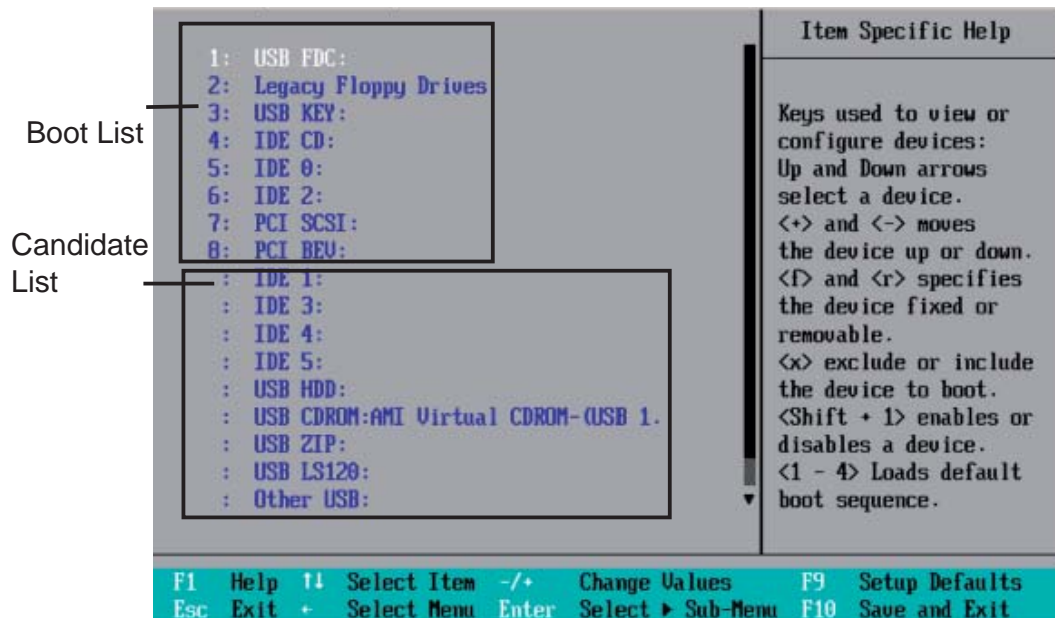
Boot List

Candidate List

1: USB FDC:
2: Legacy Floppy Drives
3: USB KEY:
4: IDE CD:
5: IDE 0:
6: IDE 2:
7: PCI SCSI:
8: PCI BEV:
: IDE 1:
: IDE 3:
: IDE 4:
: IDE 5:
: USB HDD:
: USB CDROM:AMI Virtual CDROM-(USB 1.
: USB ZIP:
: USB LS120:
: Other USB:

Item Specific Help

Keys used to view or configure devices: Up and Down arrows select a device. <+> and <-> moves the device up or down. <f> and <r> specifies the device fixed or removable. <x> exclude or include the device to boot. <Shift + 1> enables or disables a device. <1 - 4> Loads default boot sequence.

F1 Help ↑↓ Select Item -/+ Change Values F9 Setup Defaults
Esc Exit ← Select Menu Enter Select ▸ Sub-Menu F10 Save and Exit